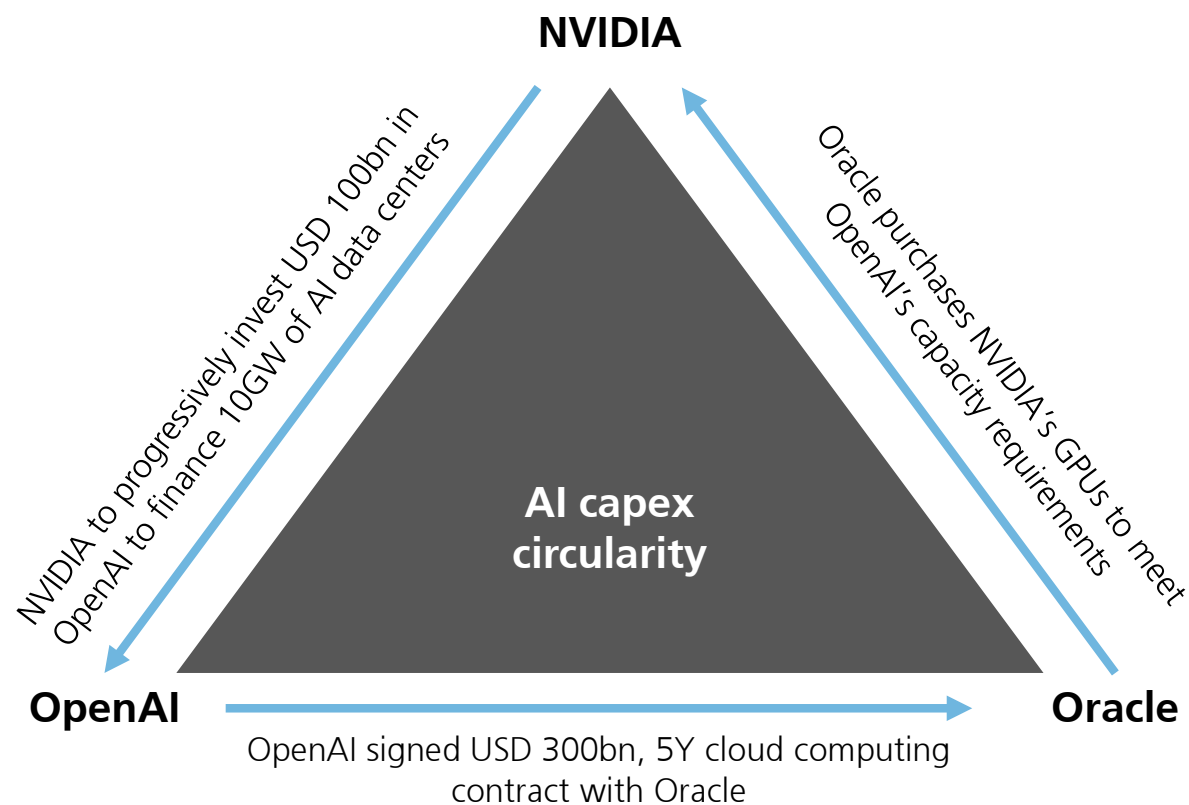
NVIDIA

NVIDIA to progressively invest USD 100bn in OpenAI to finance 10GW of AI data centers

Oracle purchases NVIDIA's GPUs to meet OpenAI's capacity requirements

AI capex circularity

OpenAI

Oracle

OpenAI signed USD 300bn, 5Y cloud computing contract with Oracle